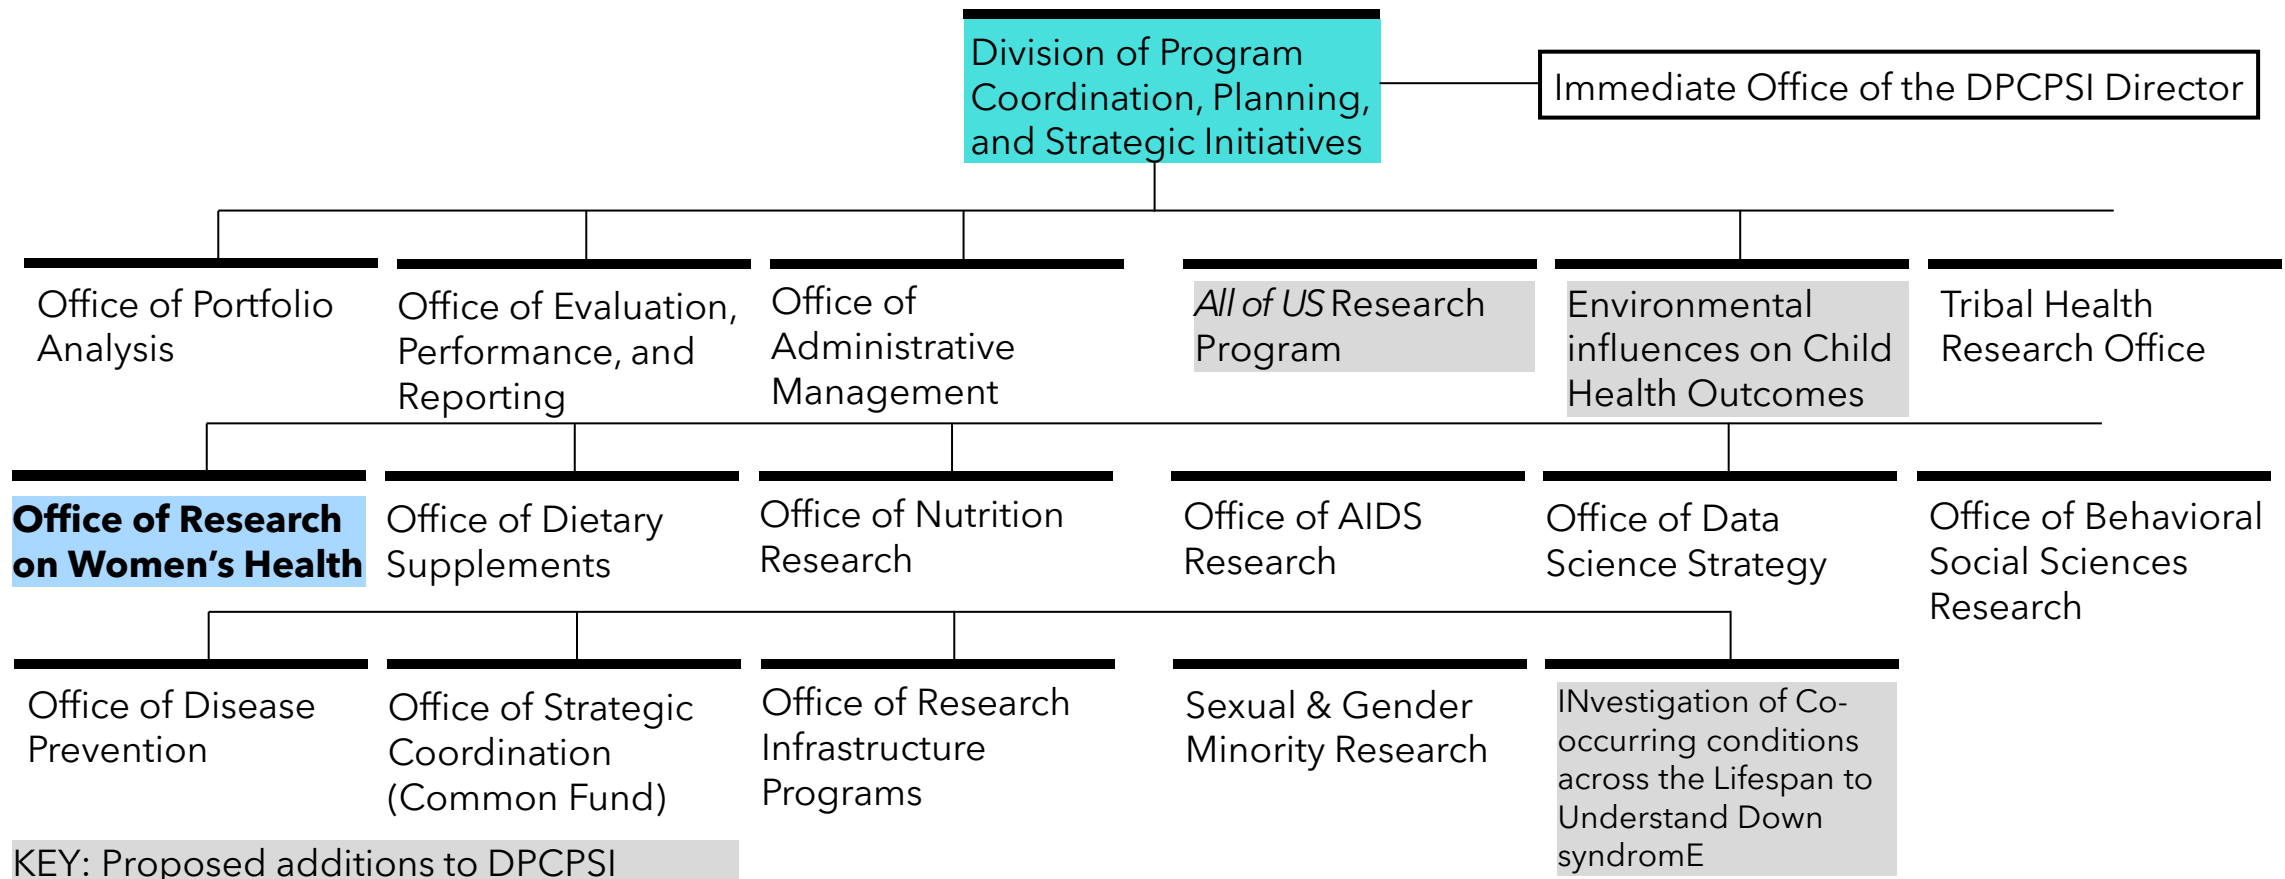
Division of Program Coordination, Planning, and Strategic Initiatives

Immediate Office of the DPCPSI Director

Office of Portfolio Analysis

Office of Evaluation, Performance, and Reporting

Office of Administrative Management

*All of US* Research Program

Environmental influences on Child Health Outcomes

Tribal Health Research Office

**Office of Research on Women's Health**

Office of Dietary Supplements

Office of Nutrition Research

Office of AIDS Research

Office of Data Science Strategy

Office of Behavioral Social Sciences Research

Office of Disease Prevention

Office of Strategic Coordination (Common Fund)

Office of Research Infrastructure Programs

Sexual & Gender Minority Research

INvestigation of Co-occurring conditions across the Lifespan to Understand Down syndromE

KEY: Proposed additions to DPCPSI